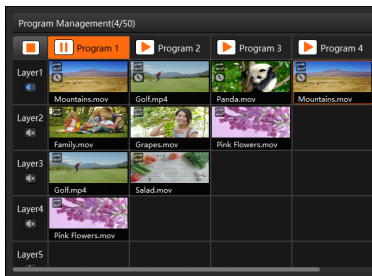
Program Management(4/50)

| | Program 1 | Program 2 | Program 3 | Program 4 |
|---|---|---|---|---|
| Layer1 | Mountains.mov | Golf.mp4 | Panda.mov | Mountains.mov |
| Layer2 | Family.mov | Grapes.mov | Pink Flowers.mov | |
| Layer3 | Golf.mp4 | Salad.mov | | |
| Layer4 | Pink Flowers.mov | | | |
| Layer5 | | | | |